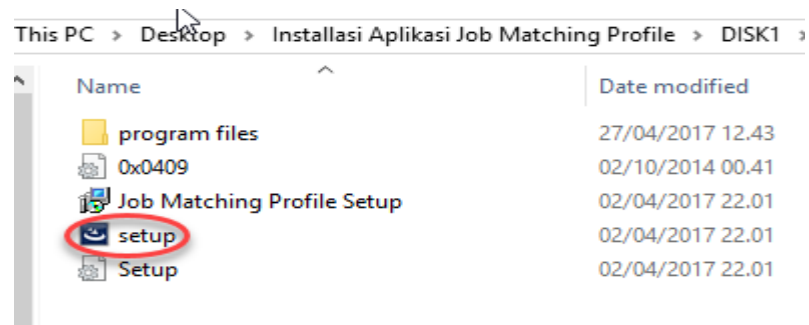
This PC > Desktop > Installasi Aplikasi Job Matching Profile > DISK1 >

| Name | Date modified |
|---|---|
| program files | 27/04/2017 12.43 |
| 0x0409 | 02/10/2014 00.41 |
| Job Matching Profile Setup | 02/04/2017 22.01 |
| setup | 02/04/2017 22.01 |
| Setup | 02/04/2017 22.01 |